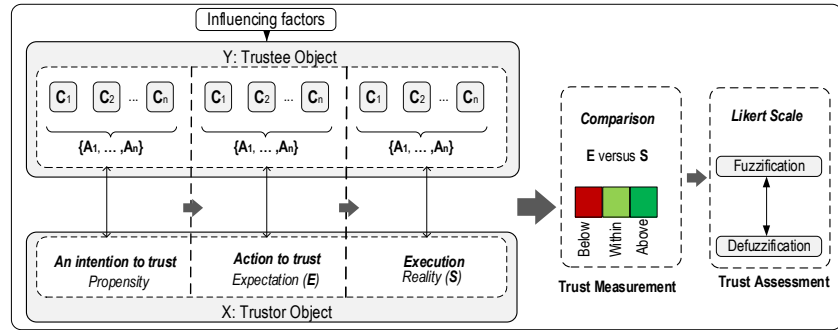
Influencing factors

Y: Trustee Object

$C_1$ $C_2$ ... $C_n$ $C_1$ $C_2$ ... $C_n$ $C_1$ $C_2$ ... $C_n$

$\{A_1, \ldots, A_n\}$ $\{A_1, \ldots, A_n\}$ $\{A_1, \ldots, A_n\}$

An intention to trust
Propensity

Action to trust
Expectation (E)

Execution
Reality (S)

X: Trustor Object

Comparison

E versus S

Below Within Above

Trust Measurement

Likert Scale

Fuzzification

Defuzzification

Trust Assessment